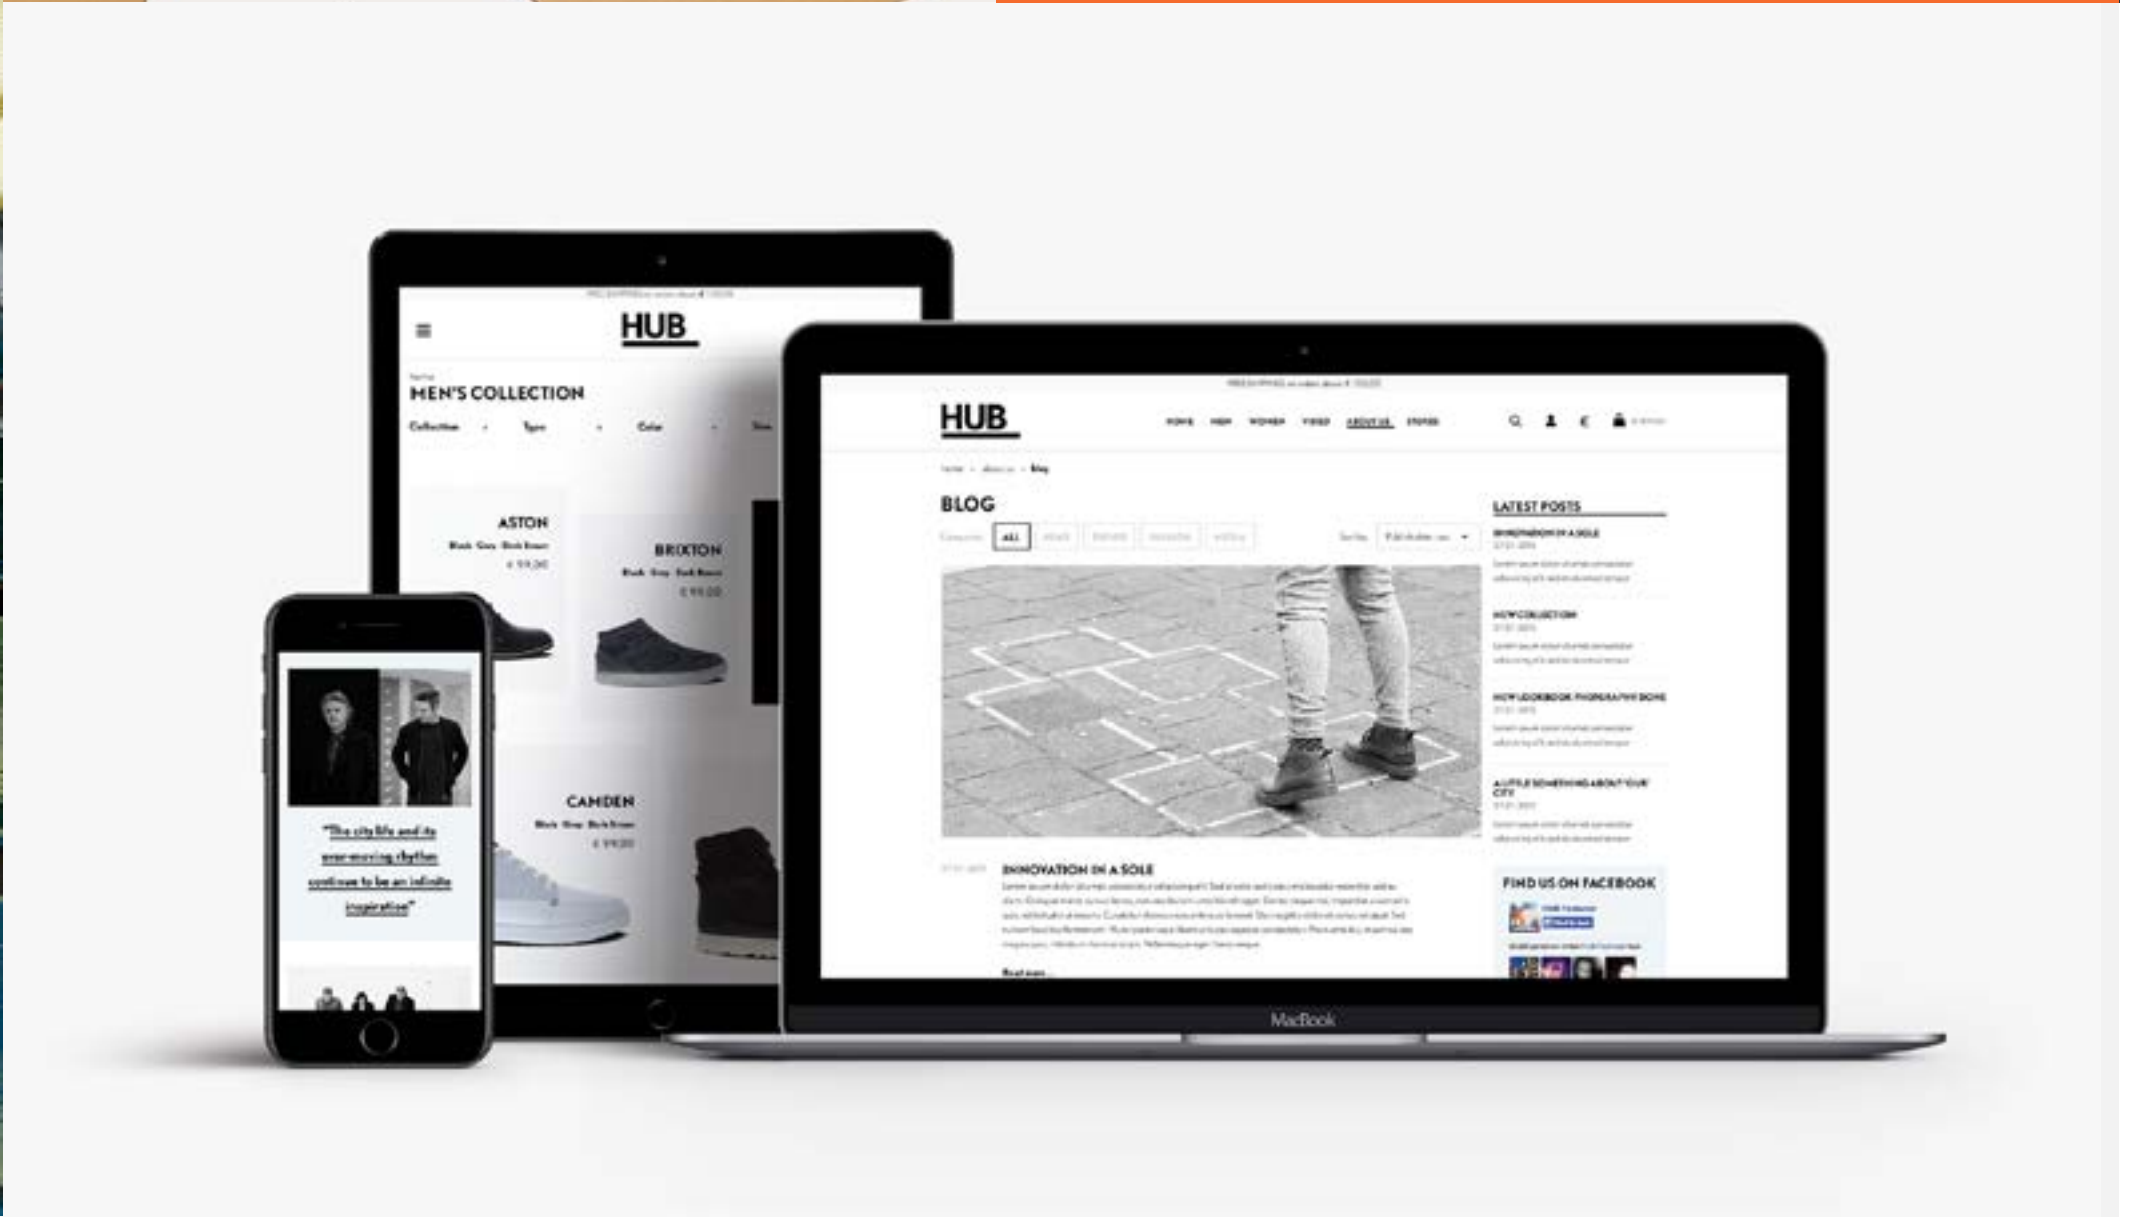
HUB

MEN'S COLLECTION

Collection Type Color

ASTON

€ 99,00

BRIXTON

€ 99,00

CAMDEN

€ 99,00

"The city life and its ever-moving rhythm continues to be an infinite inspiration"

HUB

HOME MEN WOMEN VIDEO ABOUT US STORES

BLOG

ALL

LATEST POSTS

INNOVATION IN A SOLE

NEW COLLECTION

NEW LOOKBOOK PHOTOGRAPHY DONE

A LITTLE SOMETHING ABOUT OUR CITY

INNOVATION IN A SOLE

Read more...

FIND US ON FACEBOOK

MacBook